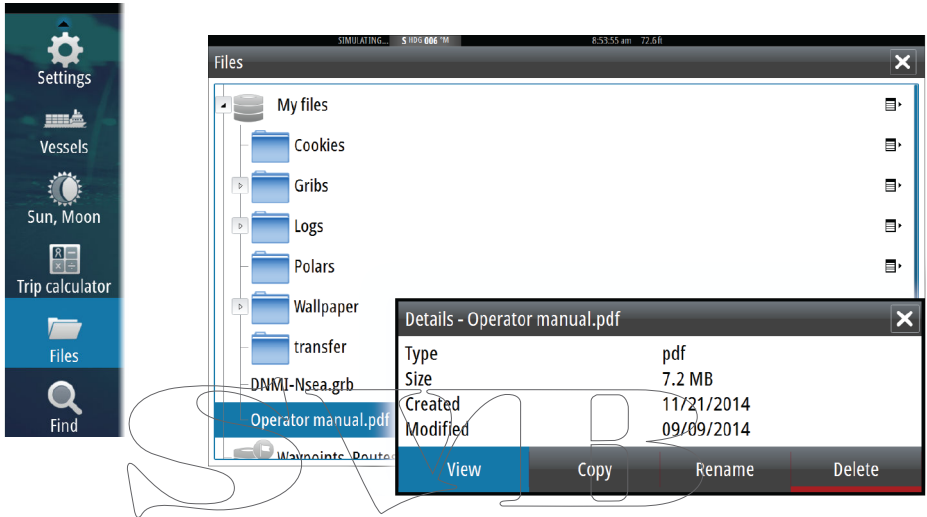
Settings

Vessels

Sun, Moon

Trip calculator

Files

Find

SIMULATING... S HDG 006 °M 8:53:55 am 72.6ft

Files

My files

Cookies

Gribs

Logs

Polars

Wallpaper

transfer

DNMI-Nsea.grb

Operator manual.pdf

Waypoints, Routes

Details - Operator manual.pdf

| Type | pdf |
|---|---|
| Size | 7.2 MB |
| Created | 11/21/2014 |
| Modified | 09/09/2014 |

View Copy Rename Delete